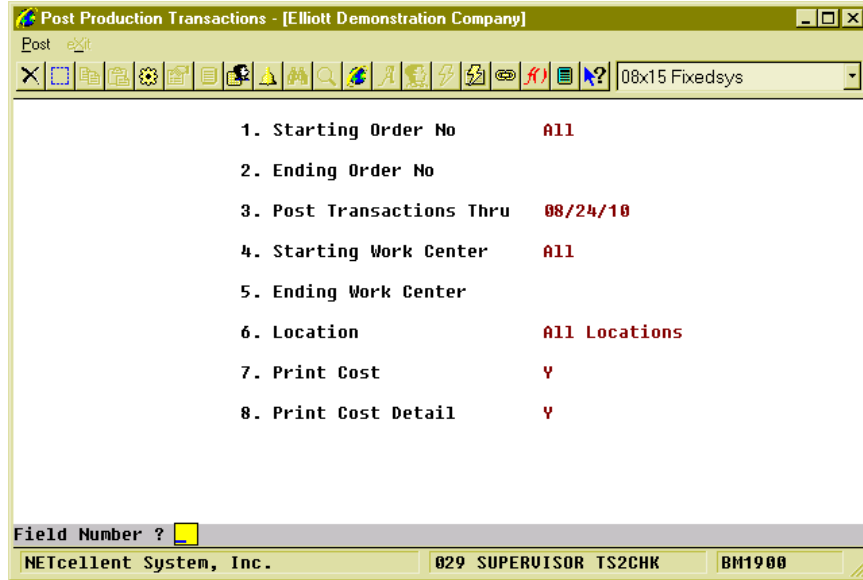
Post Production Transactions - [Elliott Demonstration Company]

Post eXit

08x15 Fixedsys

1. Starting Order No All

2. Ending Order No

3. Post Transactions Thru 08/24/10

4. Starting Work Center All

5. Ending Work Center

6. Location All Locations

7. Print Cost Y

8. Print Cost Detail Y

Field Number ? _

NETcellent System, Inc. | 029 SUPERVISOR TS2CHK | BM1900